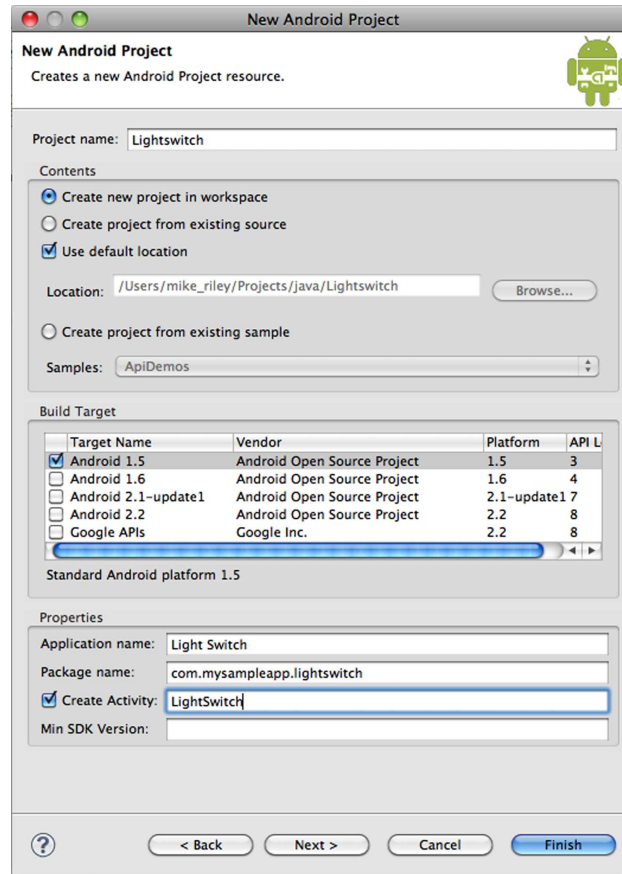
New Android Project

New Android Project

Creates a new Android Project resource.

Project name: Lightswitch

Contents

Create new project in workspace

Create project from existing source

Use default location

Location: /Users/mike_riley/Projects/java/Lightswitch

Browse...

Create project from existing sample

Samples: ApiDemos

Build Target

| Target Name | Vendor | Platform | API L |
|---|---|---|---|
| Android 1.5 | Android Open Source Project | 1.5 | 3 |
| Android 1.6 | Android Open Source Project | 1.6 | 4 |
| Android 2.1-update1 | Android Open Source Project | 2.1-update1 | 7 |
| Android 2.2 | Android Open Source Project | 2.2 | 8 |
| Google APIs | Google Inc. | 2.2 | 8 |

Standard Android platform 1.5

Properties

Application name: Light Switch

Package name: com.mysampleapp.lightswitch

Create Activity: LightSwitch

Min SDK Version:

?

< Back

Next >

Cancel

Finish